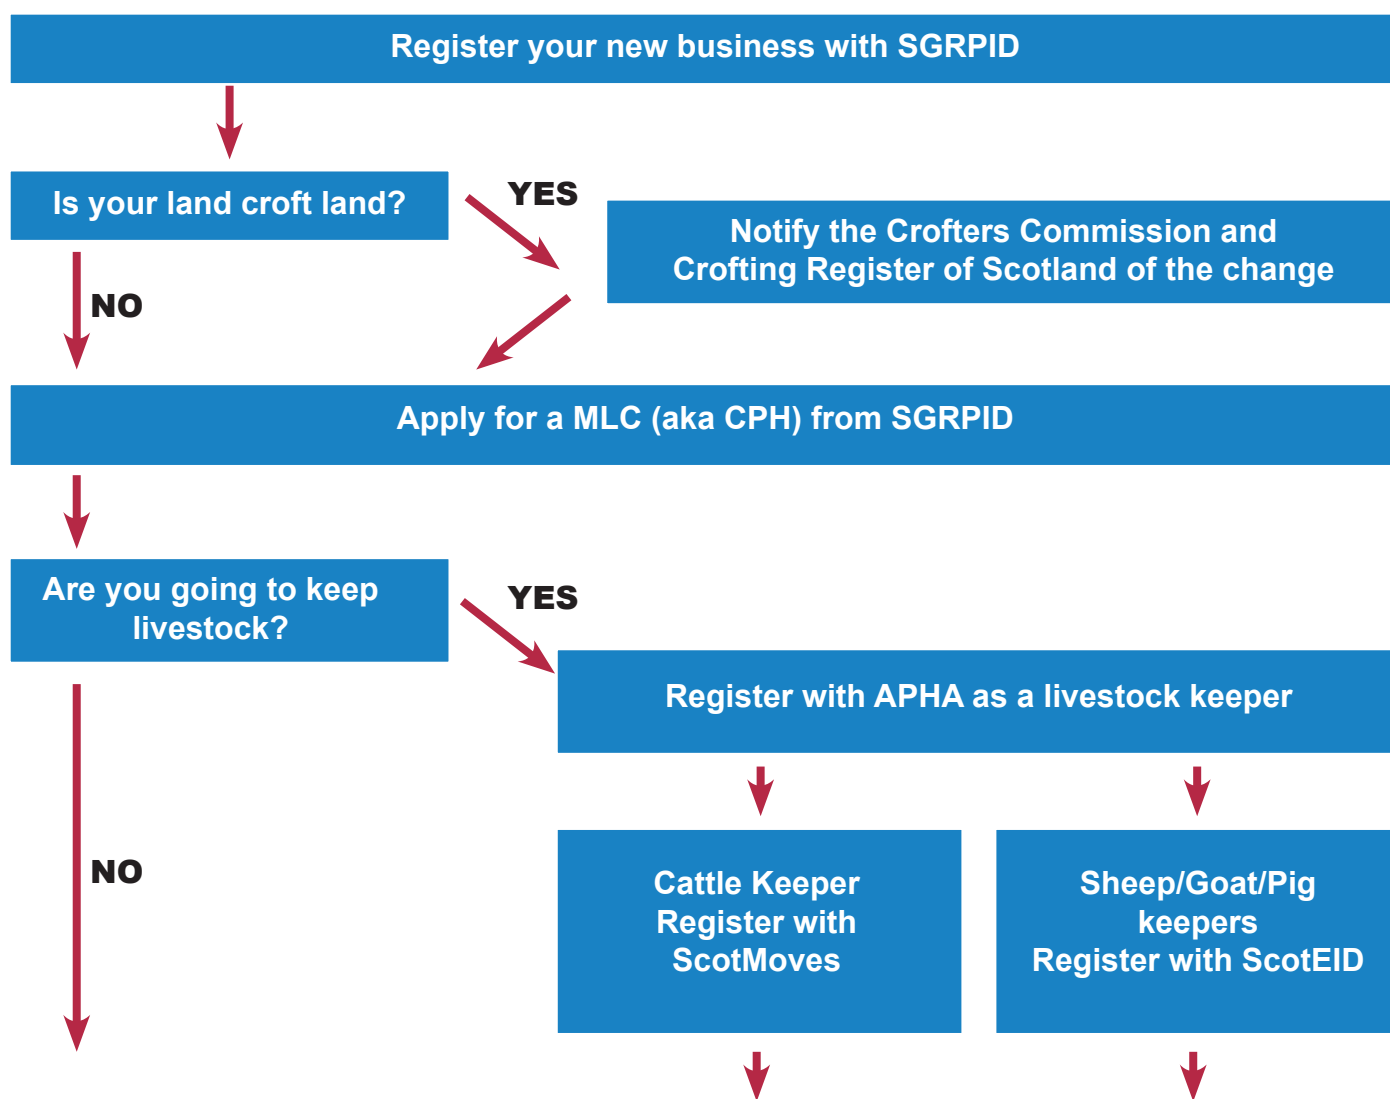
Register your new business with SGRPID

Is your land croft land?

YES

Notify the Crofters Commission and Crofting Register of Scotland of the change

NO

Apply for a MLC (aka CPH) from SGRPID

Are you going to keep livestock?

YES

Register with APHA as a livestock keeper

NO

Cattle Keeper Register with ScotMoves

Sheep/Goat/Pig keepers Register with ScotEID